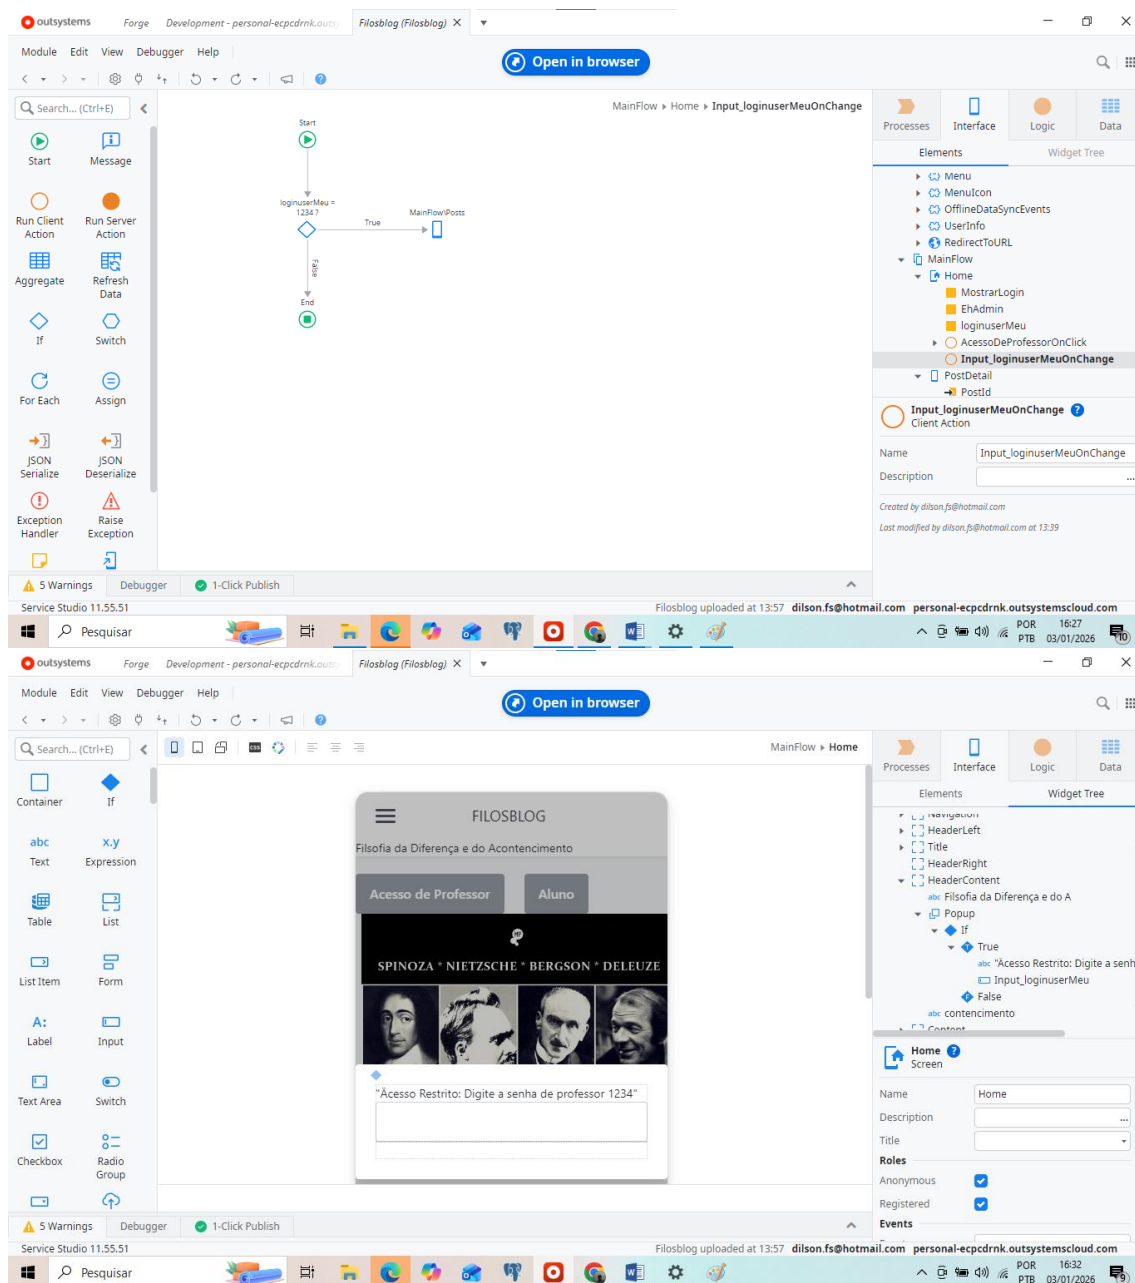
outsystems Forge Development - personal-ecpcdrnk.outs Filosblog (Filosblog) ✕

Module Edit View Debugger Help

Open in browser

Search... (Ctrl+E)

Start Message
Run Client Action Run Server Action
Aggregate Refresh Data
If Switch
For Each Assign
JSON Serialize JSON Deserialize
Exception Handler Raise Exception

MainFlow ▸ Home ▸ Input_loginuserMeuOnChange

Start
loginuserMeu = 1234 ?
True
MainFlow\Posts
False
End

Processes Interface Logic Data
Elements Widget Tree

Menu
MenuIcon
OfflineDataSyncEvents
UserInfo
RedirectToURL
MainFlow
Home
MostrarLogin
EhAdmin
loginuserMeu
AcessoDeProfessorOnClick
Input_loginuserMeuOnChange
PostDetail
PostId

Input_loginuserMeuOnChange
Client Action

Name Input_loginuserMeuOnChange
Description

Created by dilson.fs@hotmail.com
Last modified by dilson.fs@hotmail.com at 13:39

5 Warnings Debugger 1-Click Publish

Service Studio 11.55.51 Filosblog uploaded at 13:57 dilson.fs@hotmail.com personal-ecpcdrnk.outsystemscloud.com

Pesquisar POR PTB 16:27 03/01/2026

outsystems Forge Development - personal-ecpcdrnk.outs Filosblog (Filosblog) ✕

Module Edit View Debugger Help

Open in browser

Search... (Ctrl+E)

Container If
Text Expression
Table List
List Item Form
Label Input
Text Area Switch
Checkbox Radio Group

MainFlow ▸ Home

FILOSBLOG
Filsofia da Diferença e do Acontencimento
Acesso de Professor Aluno
SPINOZA * NIETZSCHE * BERGSON * DELEUZE
"Ãcesso Restrito: Digite a senha de professor 1234"

Processes Interface Logic Data
Elements Widget Tree

Navigation
HeaderLeft
Title
HeaderRight
HeaderContent
Filsofia da Diferença e do A
Popup
If
True
"Ãcesso Restrito: Digite a senh
Input_loginuserMeu
False
contencimento
Content

Home
Screen

Name Home
Description
Title
Roles
Anonymous
Registered
Events

5 Warnings Debugger 1-Click Publish

Service Studio 11.55.51 Filosblog uploaded at 13:57 dilson.fs@hotmail.com personal-ecpcdrnk.outsystemscloud.com

Pesquisar POR PTB 16:32 03/01/2026